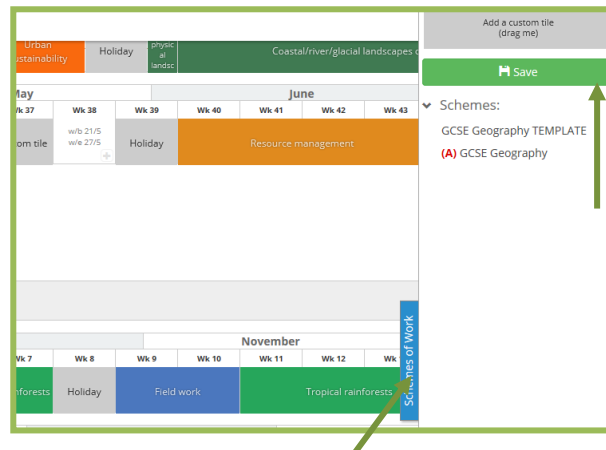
Urban sustainability

Holiday

physical landsc

Coastal/river/glacial landscapes c

Add a custom tile (drag me)

Save

May

June

Wk 37

Wk 38

Wk 39

Wk 40

Wk 41

Wk 42

Wk 43

om tile

w/b 21/5
w/e 27/5

Holiday

Resource management

Schemes:

GCSE Geography TEMPLATE

(A) GCSE Geography

November

Wk 7

Wk 8

Wk 9

Wk 10

Wk 11

Wk 12

Wk 1

nforests

Holiday

Field work

Tropical rainforests

Schemes of Work